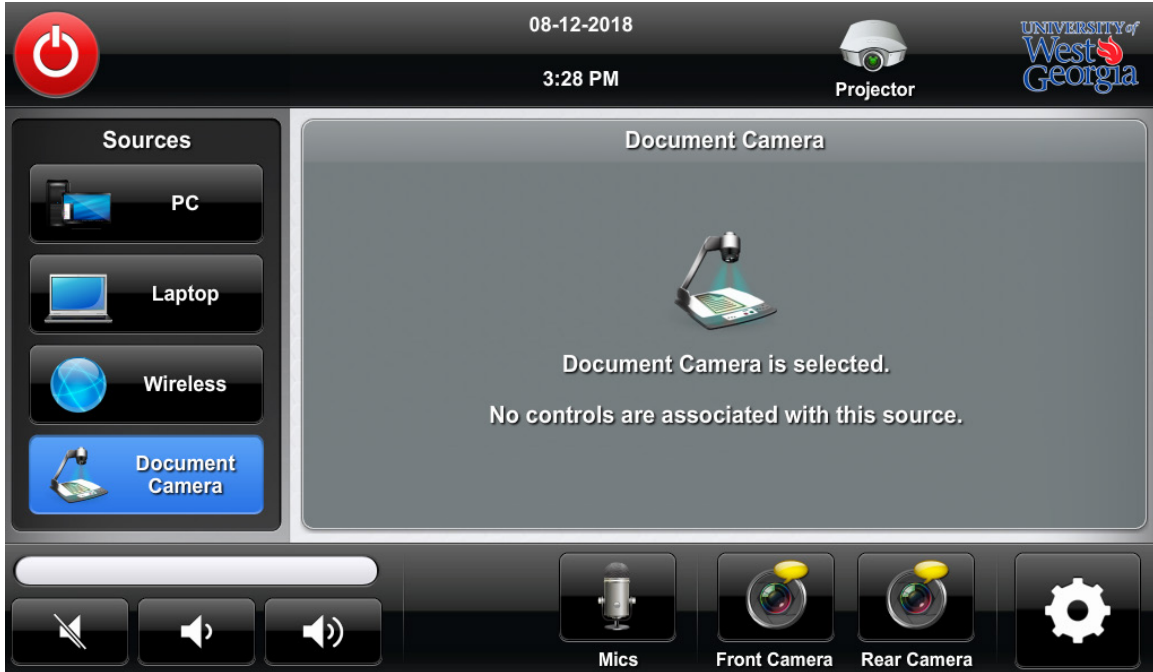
08-12-2018

3:28 PM

Projector

UNIVERSITY of West Georgia

Sources

PC

Laptop

Wireless

Document Camera

Document Camera

Document Camera is selected.

No controls are associated with this source.

Mics

Front Camera

Rear Camera